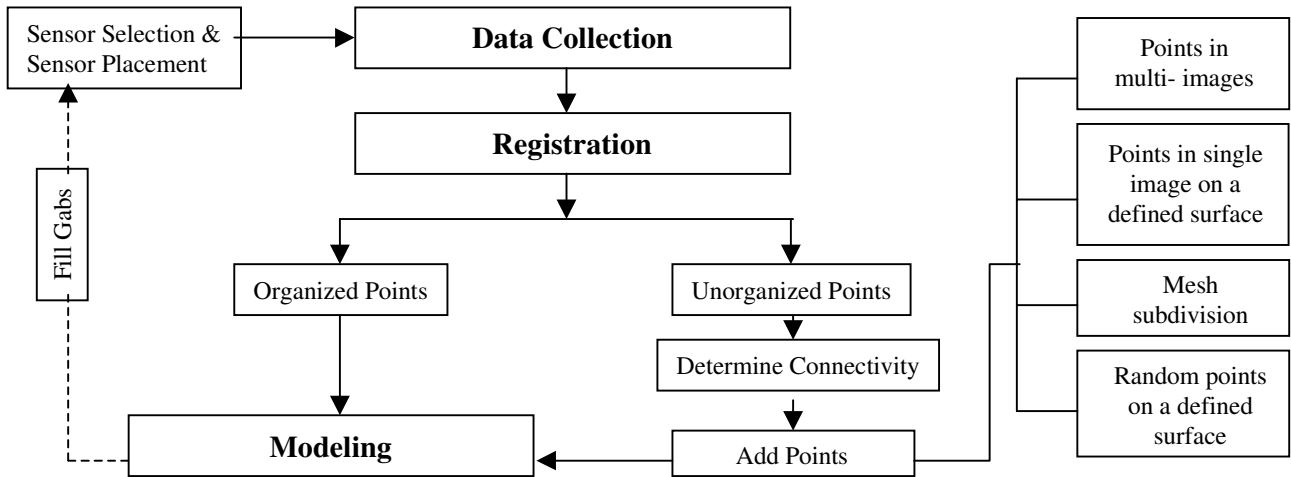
Sensor Selection & Sensor Placement

Data Collection

Registration

Fill Gabs

Organized Points

Unorganized Points

Determine Connectivity

Modeling

Add Points

Points in multi- images

Points in single image on a defined surface

Mesh subdivision

Random points on a defined surface